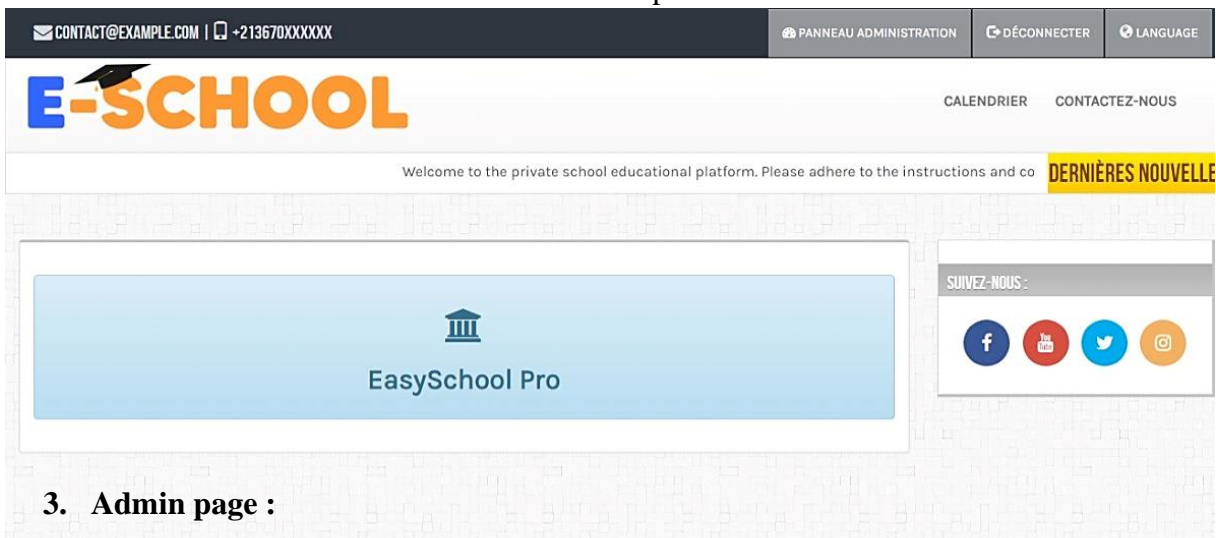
CONTACT@EXAMPLE.COM | +213670XXXXXX

PANNEAU ADMINISTRATION
DÉCONNECTER
LANGUAGE

E-SCHOOL

CALENDRIER
CONTACTEZ-NOUS

Welcome to the private school educational platform. Please adhere to the instructions and co
DERNIÈRES NOUVELLE

EasySchool Pro

SUIVEZ-NOUS :

3. Admin page :